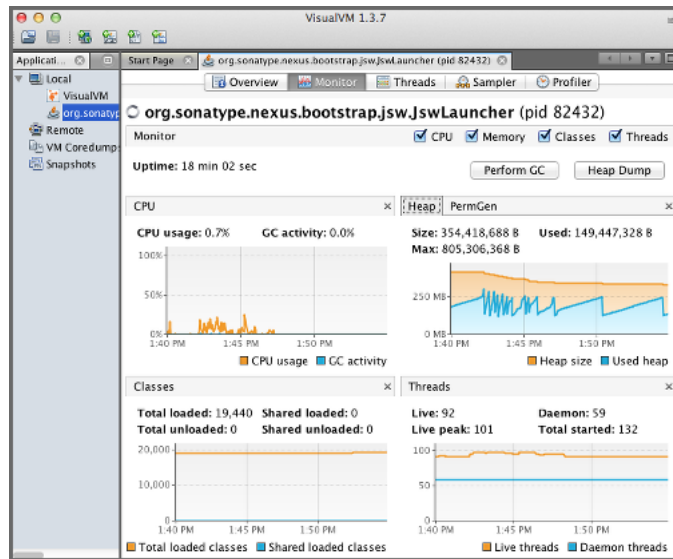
VisualVM 1.3.7

Applicati...

Local
VisualVM
org.sonatyp
Remote
VM Coredump
Snapshots

Start Page
org.sonatype.nexus.bootstrap.jsw.JswLauncher (pid 82432)

Overview
Monitor
Threads
Sampler
Profiler

org.sonatype.nexus.bootstrap.jsw.JswLauncher (pid 82432)

Monitor
CPU
Memory
Classes
Threads

Uptime: 18 min 02 sec

Perform GC
Heap Dump

CPU

CPU usage: 0.7%
GC activity: 0.0%

100%
50%
0%
1:40 PM
1:45 PM
1:50 PM

CPU usage
GC activity

Heap
PermGen

Size: 354,418,688 B
Used: 149,447,328 B
Max: 805,306,368 B

250 MB
0 MB
1:40 PM
1:45 PM
1:50 PM

Heap size
Used heap

Classes

Total loaded: 19,440
Shared loaded: 0
Total unloaded: 0
Shared unloaded: 0

20,000
10,000
0
1:40 PM
1:45 PM
1:50 PM

Total loaded classes
Shared loaded classes

Threads

Live: 92
Daemon: 59
Live peak: 101
Total started: 132

100
50
0
1:40 PM
1:45 PM
1:50 PM

Live threads
Daemon threads